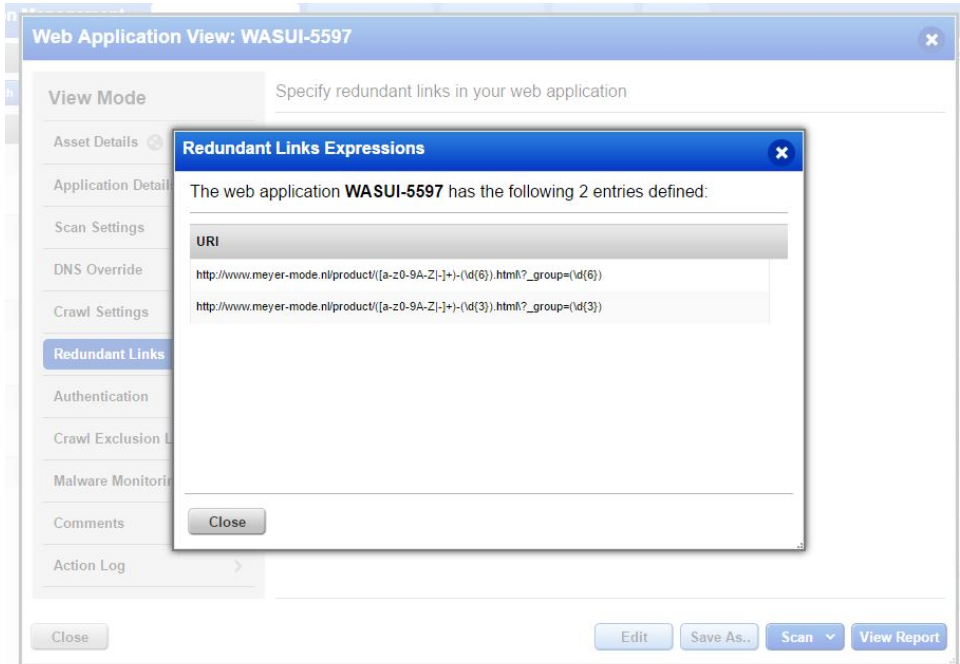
Web Application View: WASUI-5597

View Mode

Asset Details

Application Details

Scan Settings

DNS Override

Crawl Settings

Redundant Links

Authentication

Crawl Exclusion L

Malware Monitorin

Comments

Action Log

Specify redundant links in your web application

Redundant Links Expressions

The web application **WASUI-5597** has the following 2 entries defined:

| URI |
|---|
| http://www.meyer-mode.nl/product/([a-z0-9A-Z|-]+)-(\d{6}).html\?_group=(\d{6}) |
| http://www.meyer-mode.nl/product/([a-z0-9A-Z|-]+)-(\d{3}).html\?_group=(\d{3}) |

Close

Close

Edit

Save As..

Scan

View Report